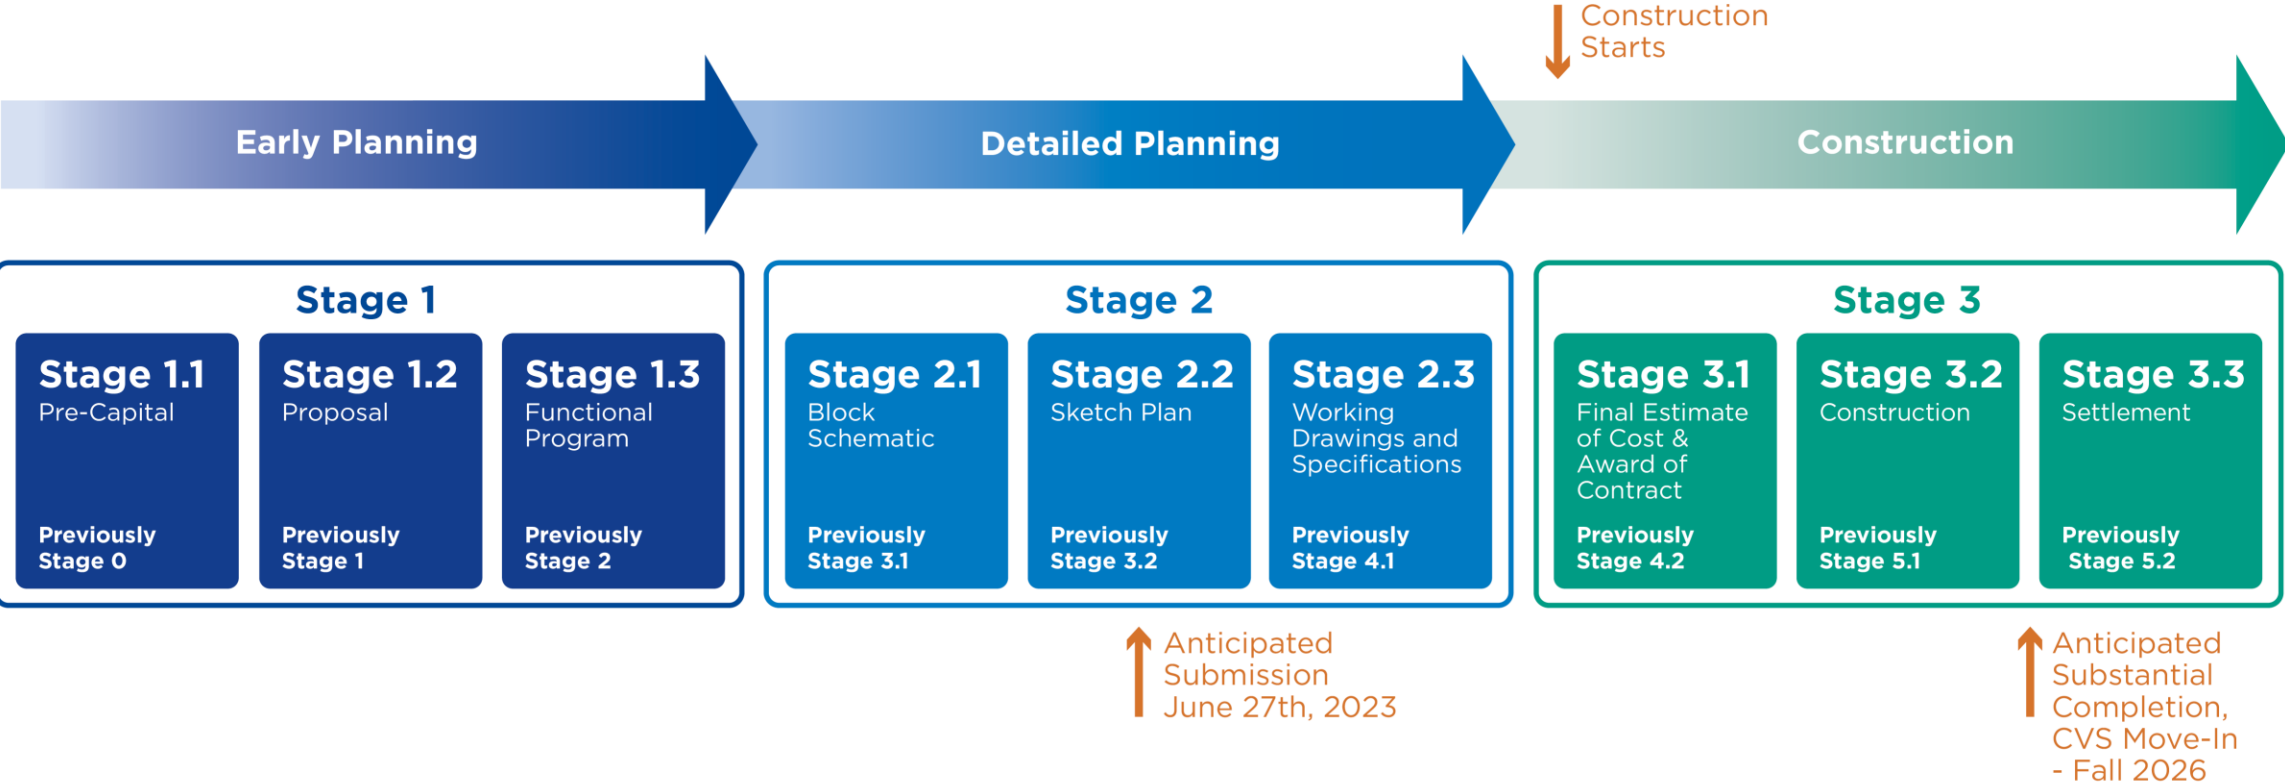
Construction Starts

Early Planning

Detailed Planning

Construction

Stage 1

Stage 1.1
Pre-Capital
Previously Stage 0

Stage 1.2
Proposal
Previously Stage 1

Stage 1.3
Functional Program
Previously Stage 2

Stage 2

Stage 2.1
Block Schematic
Previously Stage 3.1

Stage 2.2
Sketch Plan
Previously Stage 3.2

Stage 2.3
Working Drawings and Specifications
Previously Stage 4.1

Stage 3

Stage 3.1
Final Estimate of Cost & Award of Contract
Previously Stage 4.2

Stage 3.2
Construction
Previously Stage 5.1

Stage 3.3
Settlement
Previously Stage 5.2

Anticipated Submission June 27th, 2023

Anticipated Substantial Completion, CVS Move-In - Fall 2026